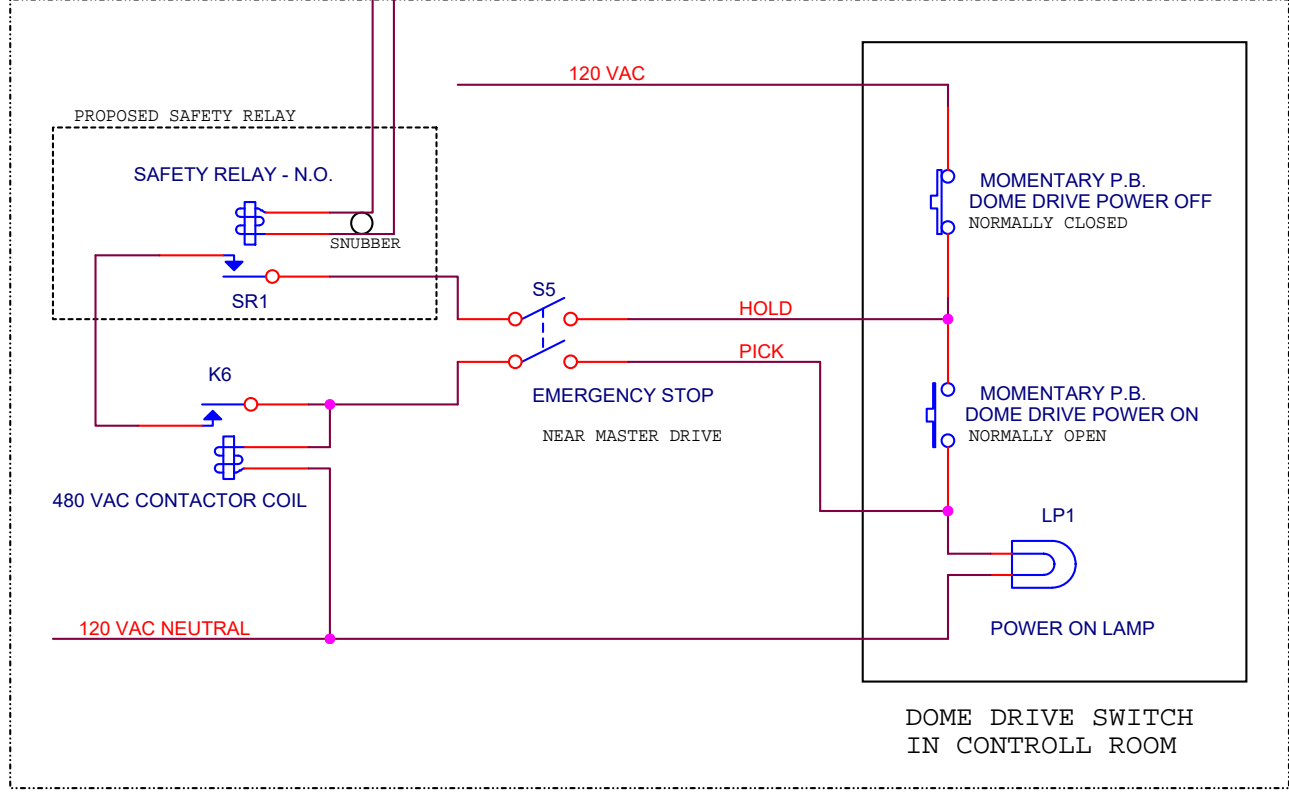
120 VAC

PROPOSED SAFETY RELAY

SAFETY RELAY - N.O.

SNUBBER

SR1

MOMENTARY P.B.
DOME DRIVE POWER OFF
NORMALLY CLOSED

S5

HOLD

PICK

K6

EMERGENCY STOP

NEAR MASTER DRIVE

MOMENTARY P.B.
DOME DRIVE POWER ON
NORMALLY OPEN

480 VAC CONTACTOR COIL

LP1

120 VAC NEUTRAL

POWER ON LAMP

DOME DRIVE SWITCH
IN CONTROLL ROOM